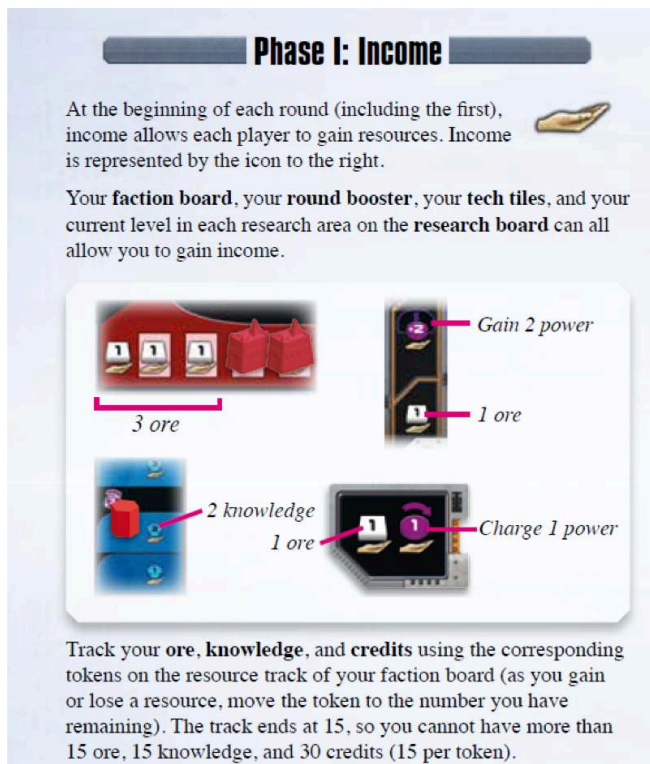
Phase I: Income

At the beginning of each round (including the first), income allows each player to gain resources. Income is represented by the icon to the right.

Your **faction board**, your **round booster**, your **tech tiles**, and your current level in each research area on the **research board** can all allow you to gain income.

1 1 1

3 ore

2

Gain 2 power

1

1 ore

2 knowledge

1 ore

1 1

Charge 1 power

Track your **ore**, **knowledge**, and **credits** using the corresponding tokens on the resource track of your faction board (as you gain or lose a resource, move the token to the number you have remaining). The track ends at 15, so you cannot have more than 15 ore, 15 knowledge, and 30 credits (15 per token).